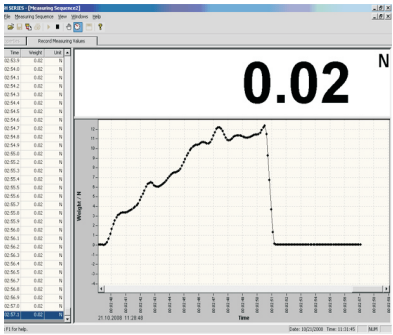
SERIES - [Measuring Sequence2]
File Measuring Sequence View Windows Help

Record Measuring Values

| Time | Weight | Unit |
|---|---|---|
| 02:53.9 | 0.02 | N |
| 02:54.0 | 0.02 | N |
| 02:54.1 | 0.02 | N |
| 02:54.2 | 0.02 | N |
| 02:54.3 | 0.02 | N |
| 02:54.4 | 0.02 | N |
| 02:54.5 | 0.02 | N |
| 02:54.6 | 0.02 | N |
| 02:54.7 | 0.02 | N |
| 02:54.8 | 0.02 | N |
| 02:54.9 | 0.02 | N |
| 02:55.0 | 0.02 | N |
| 02:55.1 | 0.02 | N |
| 02:55.2 | 0.02 | N |
| 02:55.3 | 0.02 | N |
| 02:55.4 | 0.02 | N |
| 02:55.5 | 0.02 | N |
| 02:55.6 | 0.02 | N |
| 02:55.7 | 0.02 | N |
| 02:55.8 | 0.02 | N |
| 02:55.9 | 0.02 | N |
| 02:56.0 | 0.02 | N |
| 02:56.1 | 0.02 | N |
| 02:56.2 | 0.02 | N |
| 02:56.3 | 0.02 | N |
| 02:56.4 | 0.02 | N |
| 02:56.5 | 0.02 | N |
| 02:56.6 | 0.02 | N |
| 02:56.7 | 0.02 | N |
| 02:56.8 | 0.02 | N |
| 02:56.9 | 0.02 | N |
| 02:57.0 | 0.02 | N |
| 02:57.1 | 0.02 | N |

0.02 N

Weight / N

Time

21.10.2008 11:28:48

F1 for help.

Date: 10/21/2008 Time: 11:31:45 NUM